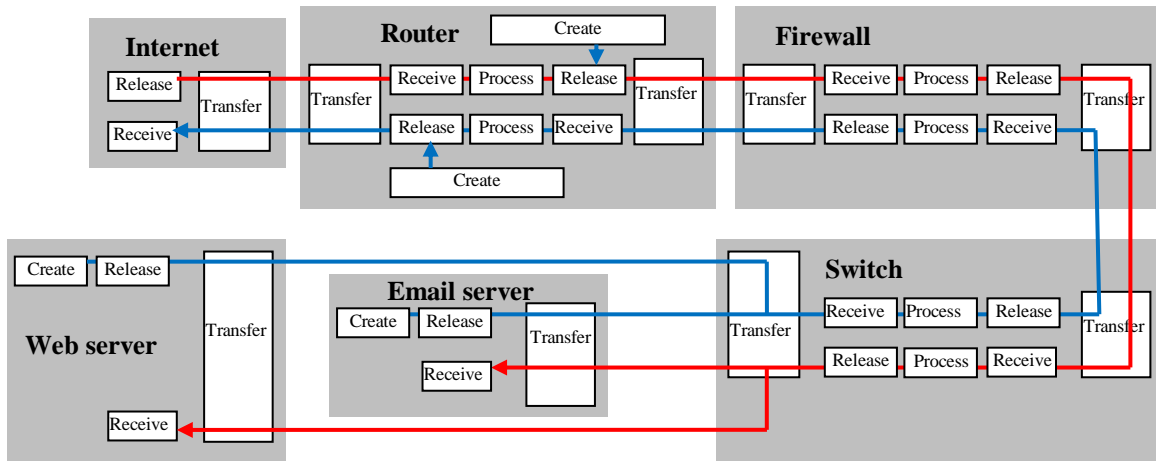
Internet

Release

Receive

Transfer

Router

Create

Transfer

Receive

Process

Release

Transfer

Release

Process

Receive

Create

Firewall

Transfer

Receive

Process

Release

Transfer

Release

Process

Receive

Create

Release

Web server

Transfer

Receive

Email server

Create

Release

Transfer

Receive

Switch

Transfer

Receive

Process

Release

Transfer

Release

Process

Receive